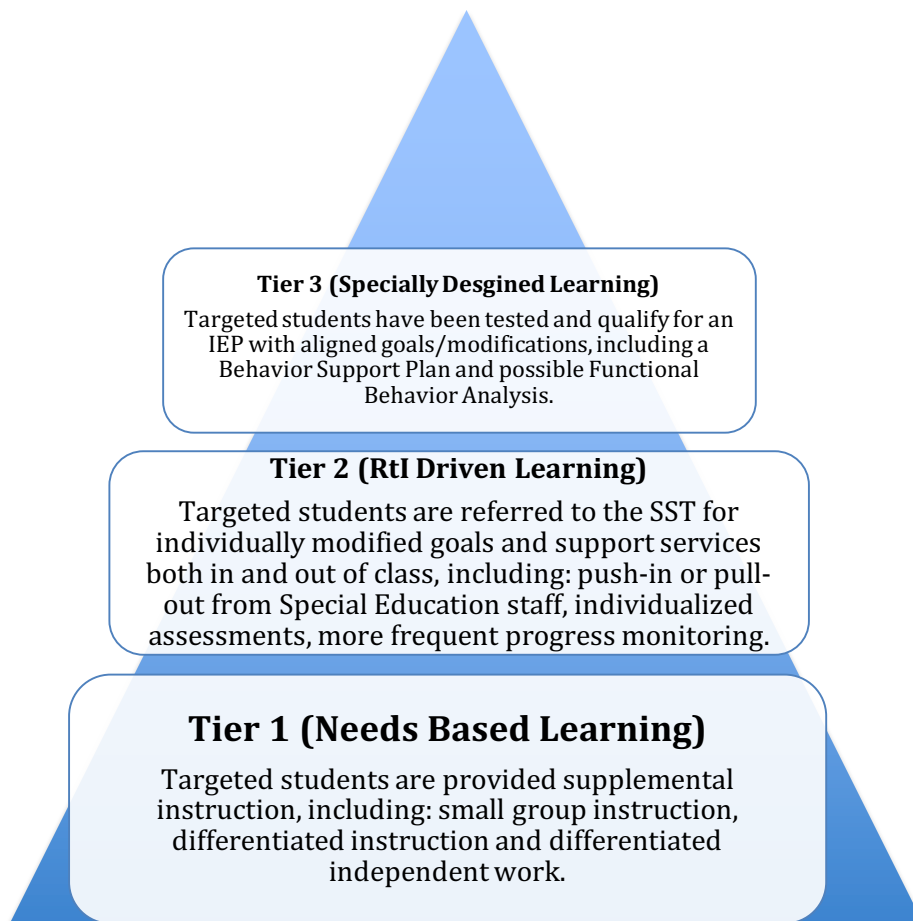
Tier 3 (Specially Desgined Learning)

Targeted students have been tested and qualify for an IEP with aligned goals/modifications, including a Behavior Support Plan and possible Functional Behavior Analysis.

Tier 2 (RtI Driven Learning)

Targeted students are referred to the SST for individually modified goals and support services both in and out of class, including: push-in or pull-out from Special Education staff, individualized assessments, more frequent progress monitoring.

Tier 1 (Needs Based Learning)

Targeted students are provided supplemental instruction, including: small group instruction, differentiated instruction and differentiated independent work.